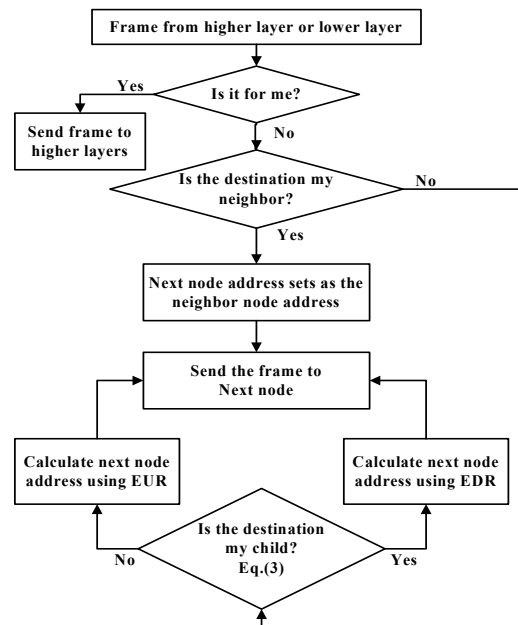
Frame from higher layer or lower layer

Is it for me?

Yes

Send frame to higher layers

No

Is the destination my neighbor?

No

Yes

Next node address sets as the neighbor node address

Send the frame to Next node

Calculate next node address using EUR

Calculate next node address using EDR

Is the destination my child? Eq.(3)

No

Yes